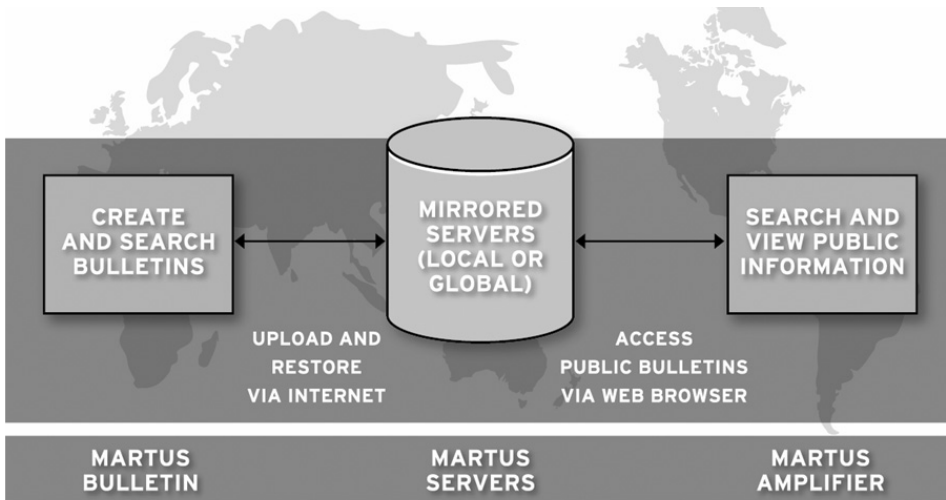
CREATE AND SEARCH BULLETINS

MIRRORED SERVERS (LOCAL OR GLOBAL)

SEARCH AND VIEW PUBLIC INFORMATION

UPLOAD AND RESTORE VIA INTERNET

ACCESS PUBLIC BULLETINS VIA WEB BROWSER

MARTUS BULLETIN

MARTUS SERVERS

MARTUS AMPLIFIER